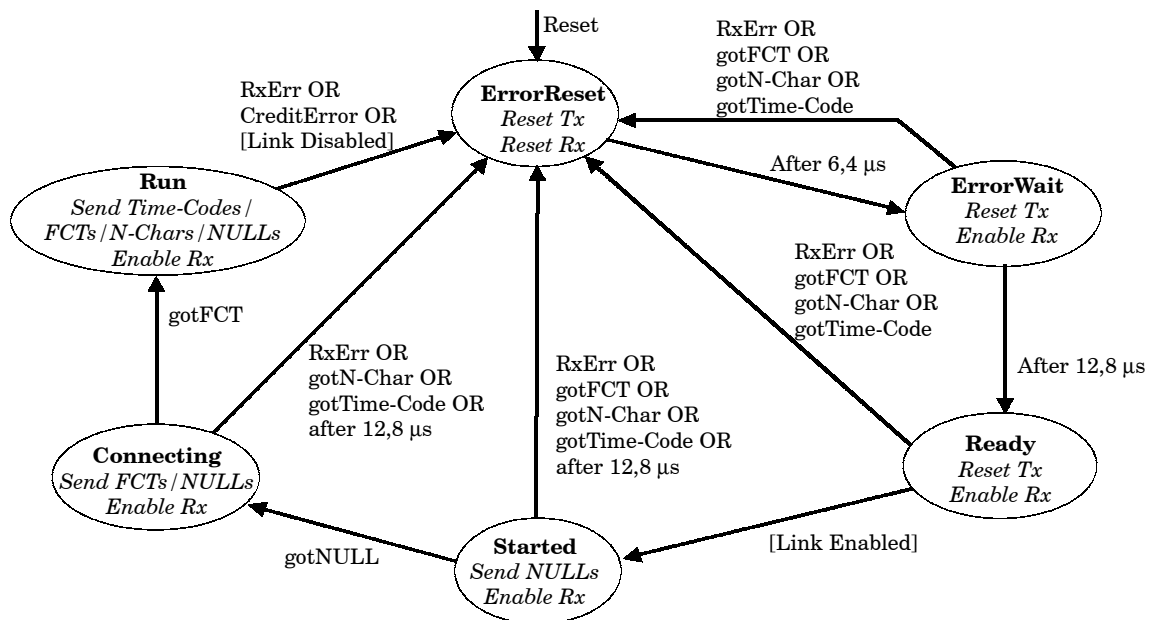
Reset

RxErr OR
CreditError OR
[Link Disabled]

ErrorReset
*Reset Tx*
*Reset Rx*

RxErr OR
gotFCT OR
gotN-Char OR
gotTime-Code

After 6,4 µs

Run
*Send Time-Codes/*
*FCTs/N-Chars/NULLs*
*Enable Rx*

ErrorWait
*Reset Tx*
*Enable Rx*

RxErr OR
gotFCT OR
gotN-Char OR
gotTime-Code

gotFCT

RxErr OR
gotN-Char OR
gotTime-Code OR
after 12,8 µs

RxErr OR
gotFCT OR
gotN-Char OR
gotTime-Code OR
after 12,8 µs

After 12,8 µs

Connecting
*Send FCTs/NULLs*
*Enable Rx*

Ready
*Reset Tx*
*Enable Rx*

gotNULL

Started
*Send NULLs*
*Enable Rx*

[Link Enabled]